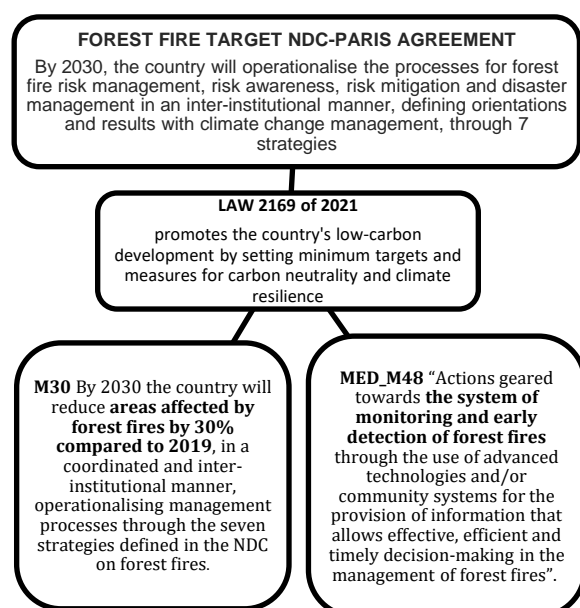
FOREST FIRE TARGET NDC-PARIS AGREEMENT

By 2030, the country will operationalise the processes for forest fire risk management, risk awareness, risk mitigation and disaster management in an inter-institutional manner, defining orientations and results with climate change management, through 7 strategies

LAW 2169 of 2021

promotes the country's low-carbon development by setting minimum targets and measures for carbon neutrality and climate resilience

M30 By 2030 the country will reduce areas affected by forest fires by 30% compared to 2019, in a coordinated and inter-institutional manner, operationalising management processes through the seven strategies defined in the NDC on forest fires.

MED_M48 "Actions geared towards the system of monitoring and early detection of forest fires through the use of advanced technologies and/or community systems for the provision of information that allows effective, efficient and timely decision-making in the management of forest fires".